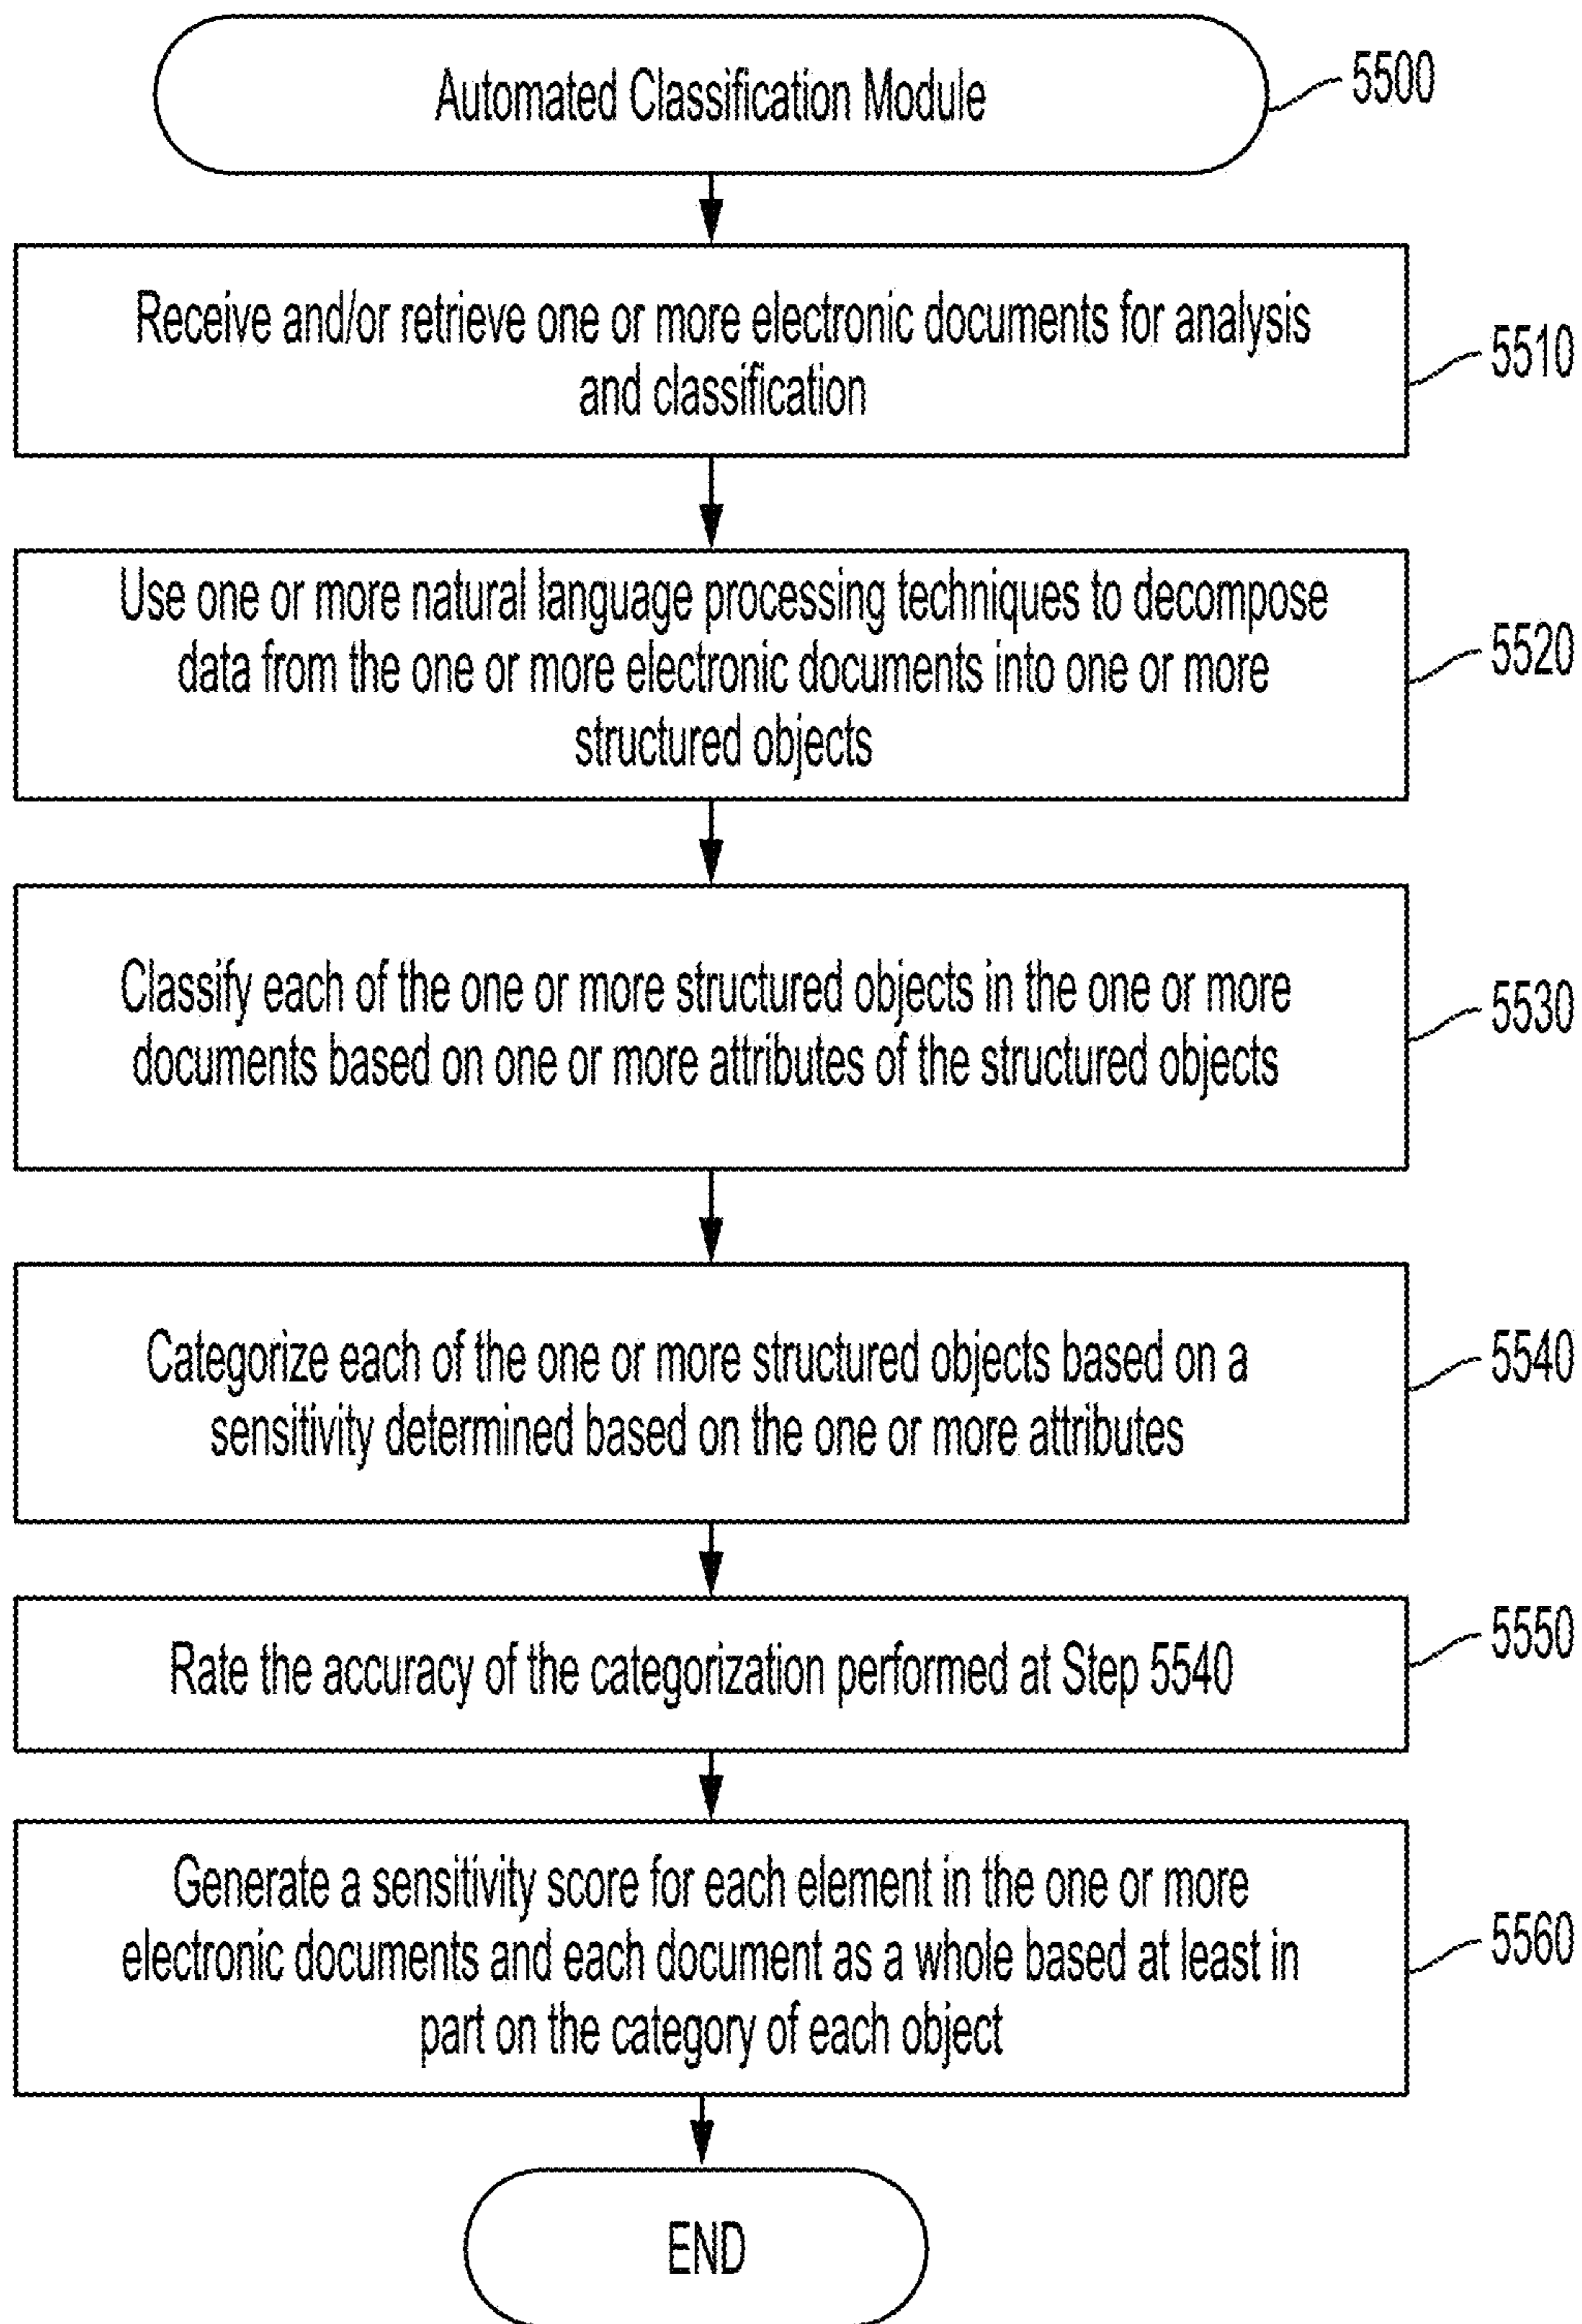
Automated Classification Module

5500

Receive and/or retrieve one or more electronic documents for analysis and classification

5510

Use one or more natural language processing techniques to decompose data from the one or more electronic documents into one or more structured objects

5520

Classify each of the one or more structured objects in the one or more documents based on one or more attributes of the structured objects

5530

Categorize each of the one or more structured objects based on a sensitivity determined based on the one or more attributes

5540

Rate the accuracy of the categorization performed at Step 5540

5550

Generate a sensitivity score for each element in the one or more electronic documents and each document as a whole based at least in part on the category of each object

5560

END